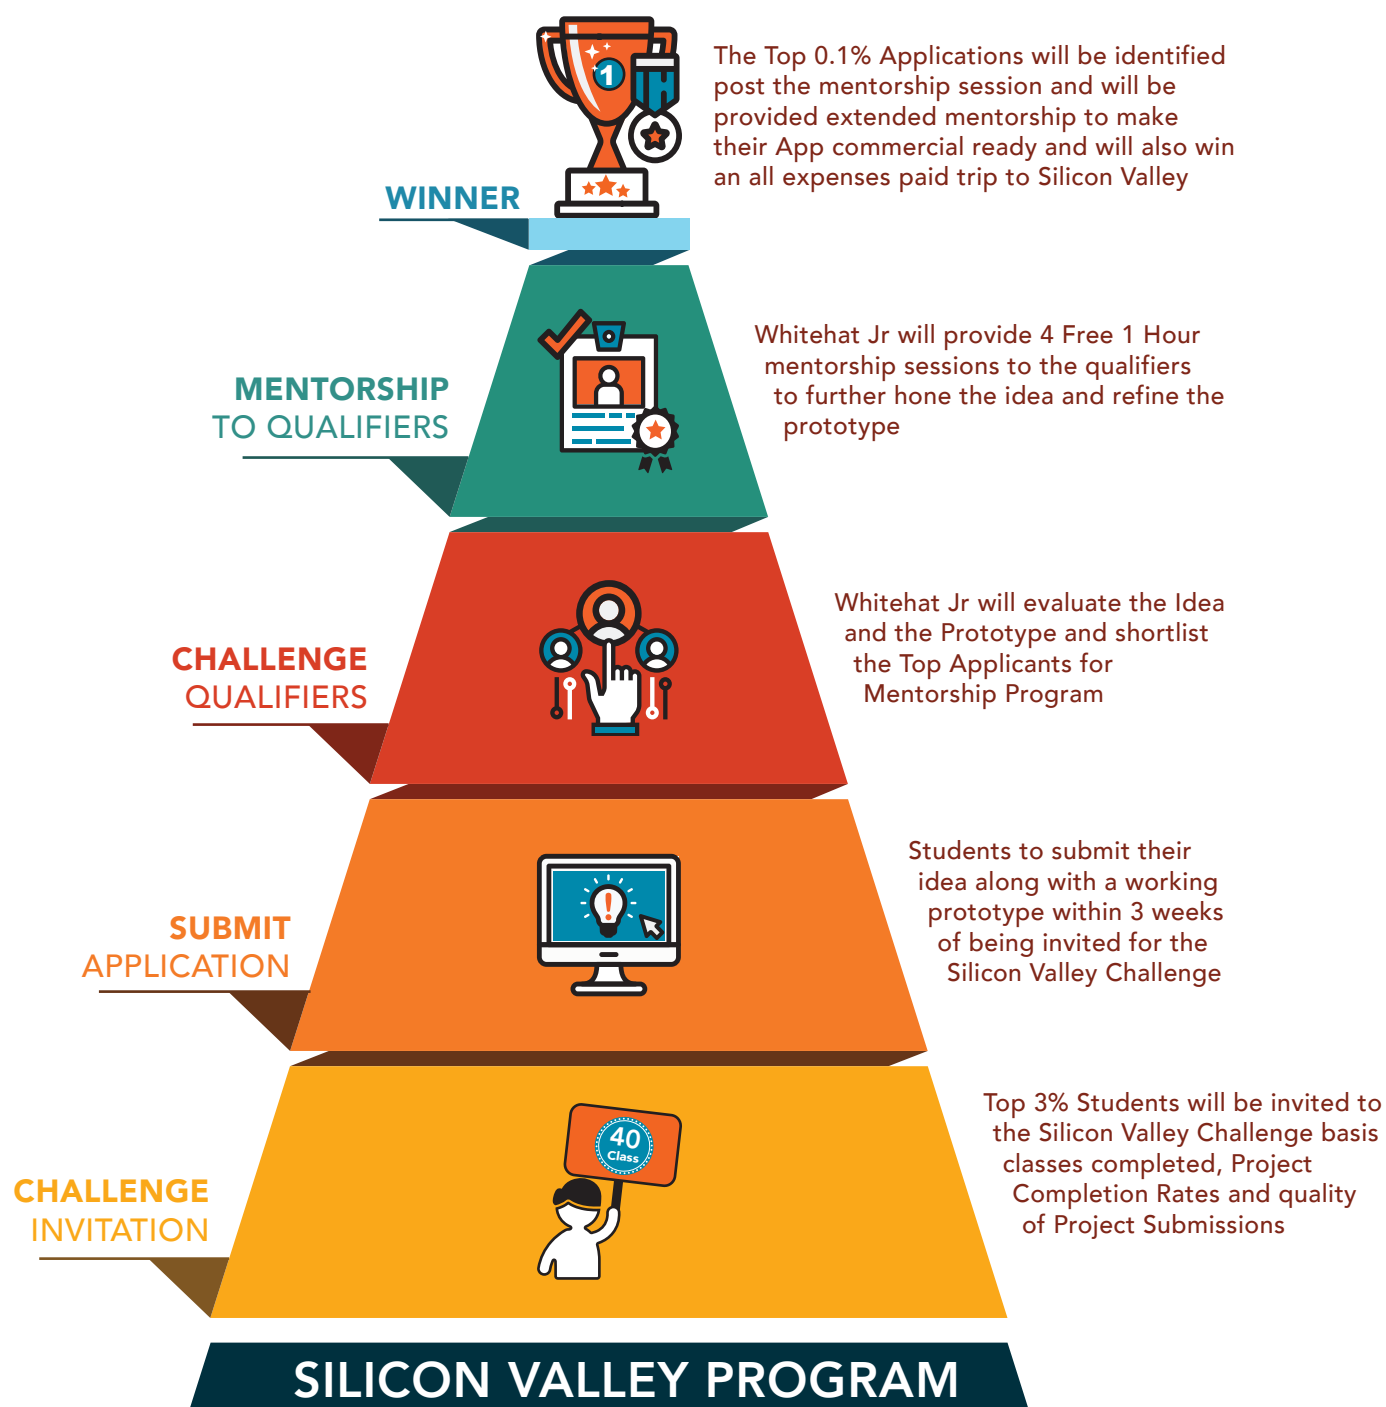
WINNER

The Top 0.1% Applications will be identified post the mentorship session and will be provided extended mentorship to make their App commercial ready and will also win an all expenses paid trip to Silicon Valley

MENTORSHIP TO QUALIFIERS

Whitehat Jr will provide 4 Free 1 Hour mentorship sessions to the qualifiers to further hone the idea and refine the prototype

CHALLENGE QUALIFIERS

Whitehat Jr will evaluate the Idea and the Prototype and shortlist the Top Applicants for Mentorship Program

SUBMIT APPLICATION

Students to submit their idea along with a working prototype within 3 weeks of being invited for the Silicon Valley Challenge

CHALLENGE INVITATION

40 Class

Top 3% Students will be invited to the Silicon Valley Challenge basis classes completed, Project Completion Rates and quality of Project Submissions

SILICON VALLEY PROGRAM